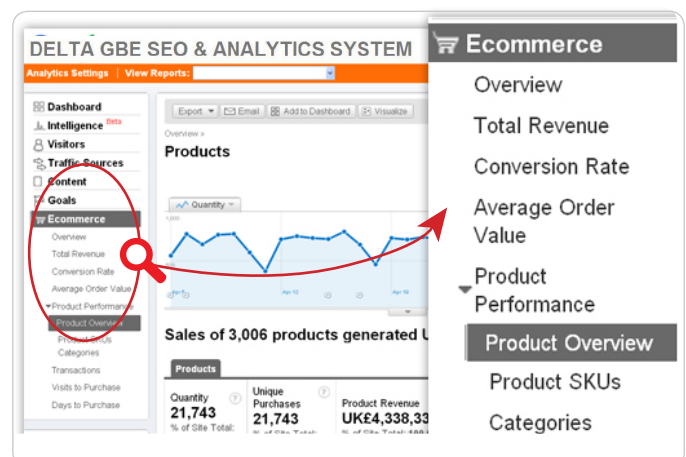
DELTA GBE SEO & ANALYTICS SYSTEM

Analytics Settings | View Reports:

Dashboard
Intelligence Beta
Visitors
Traffic Sources
Content
Goals
Ecommerce
Overview
Total Revenue
Conversion Rate
Average Order Value
Product Performance
Product Overview
Product SKUs
Categories
Transactions
Visits to Purchase
Days to Purchase

Export | Email | Add to Dashboard | Visualize

Overview »
Products

Quantity
1,000
Apr 5
Apr 12
Apr 19

Sales of 3,006 products generated U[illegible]

Products

| Quantity | Unique Purchases | Product Revenue |
|---|---|---|
| 21,743 | 21,743 | UK£4,338,33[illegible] |
| % of Site Total: | % of Site Total: | % of Site Total: 100 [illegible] |

Ecommerce
Overview
Total Revenue
Conversion Rate
Average Order Value
Product Performance
Product Overview
Product SKUs
Categories